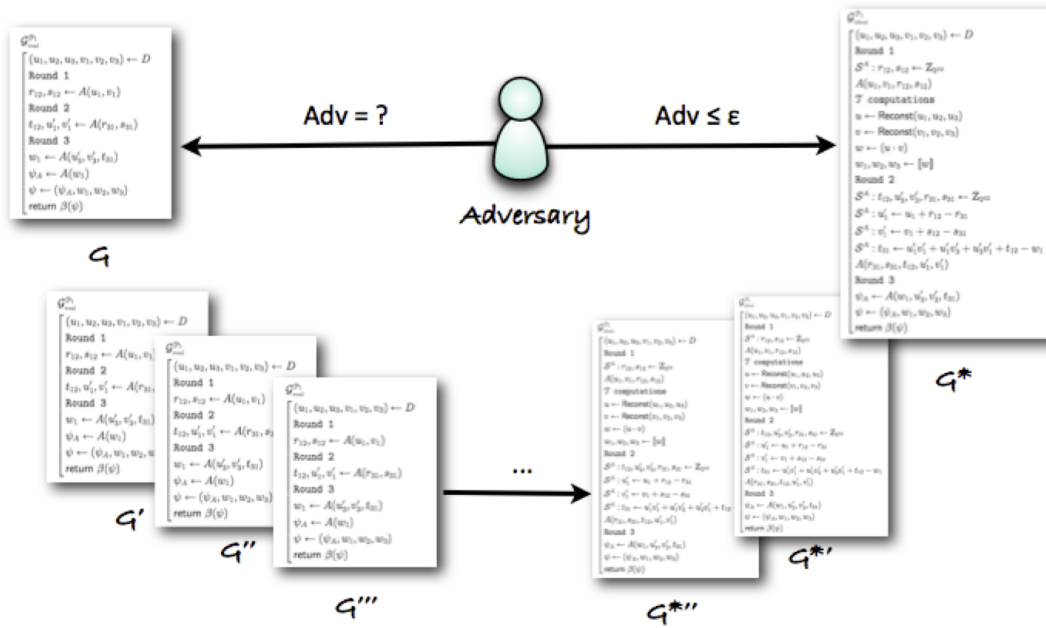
$\mathcal{G}^{(\mathcal{P})}_{real}$
$(u_1, u_2, u_3, v_1, v_2, v_3) \leftarrow D$
Round 1
$r_{12}, s_{12} \leftarrow A(u_1, v_1)$
Round 2
$t_{12}, u'_1, v'_1 \leftarrow A(r_{31}, s_{31})$
Round 3
$w_1 \leftarrow A(u'_3, v'_3, t_{31})$
$\psi_A \leftarrow A(w_1)$
$\psi \leftarrow (\psi_A, w_1, w_2, w_3)$
return $\beta(\psi)$

G

Adv = ?

Adversary

Adv ≤ ε

$\mathcal{G}^{(\mathcal{P})}_{ideal}$
$(u_1, u_2, u_3, v_1, v_2, v_3) \leftarrow D$
Round 1
$\mathcal{S}^A : r_{12}, s_{12} \leftarrow \mathbb{Z}_{2^{32}}$
$A(u_1, v_1, r_{12}, s_{12})$
$\mathcal{T}$ computations
$u \leftarrow$ Reconst$(u_1, u_2, u_3)$
$v \leftarrow$ Reconst$(v_1, v_2, v_3)$
$w \leftarrow (u \cdot v)$
$w_1, w_2, w_3 \leftarrow [\![w]\!]$
Round 2
$\mathcal{S}^A : t_{12}, u'_2, v'_2, r_{31}, s_{31} \leftarrow \mathbb{Z}_{2^{32}}$
$\mathcal{S}^A : u'_1 \leftarrow u_1 + r_{12} - r_{31}$
$\mathcal{S}^A : v'_1 \leftarrow v_1 + s_{12} - s_{31}$
$\mathcal{S}^A : t_{31} \leftarrow u'_1 v'_1 + u'_1 v'_3 + u'_3 v'_1 + t_{12} - w_1$
$A(r_{31}, s_{31}, t_{12}, u'_1, v'_1)$
Round 3
$\psi_A \leftarrow A(w_1, u'_3, v'_3, t_{31})$
$\psi \leftarrow (\psi_A, w_1, w_2, w_3)$
return $\beta(\psi)$

G*

$\mathcal{G}^{(\mathcal{P})}_{real}$
$(u_1, u_2, u_3, v_1, v_2, v_3) \leftarrow D$
Round 1
$r_{12}, s_{12} \leftarrow A(u_1, v_1)$
Round 2
$t_{12}, u'_1, v'_1 \leftarrow A(r_{31}, s_{31})$
Round 3
$w_1 \leftarrow A(u'_3, v'_3, t_{31})$
$\psi_A \leftarrow A(w_1)$
$\psi \leftarrow (\psi_A, w_1, w_2, w_3)$
return $\beta(\psi)$

G'

G''

G'''

...

G*''

G*'